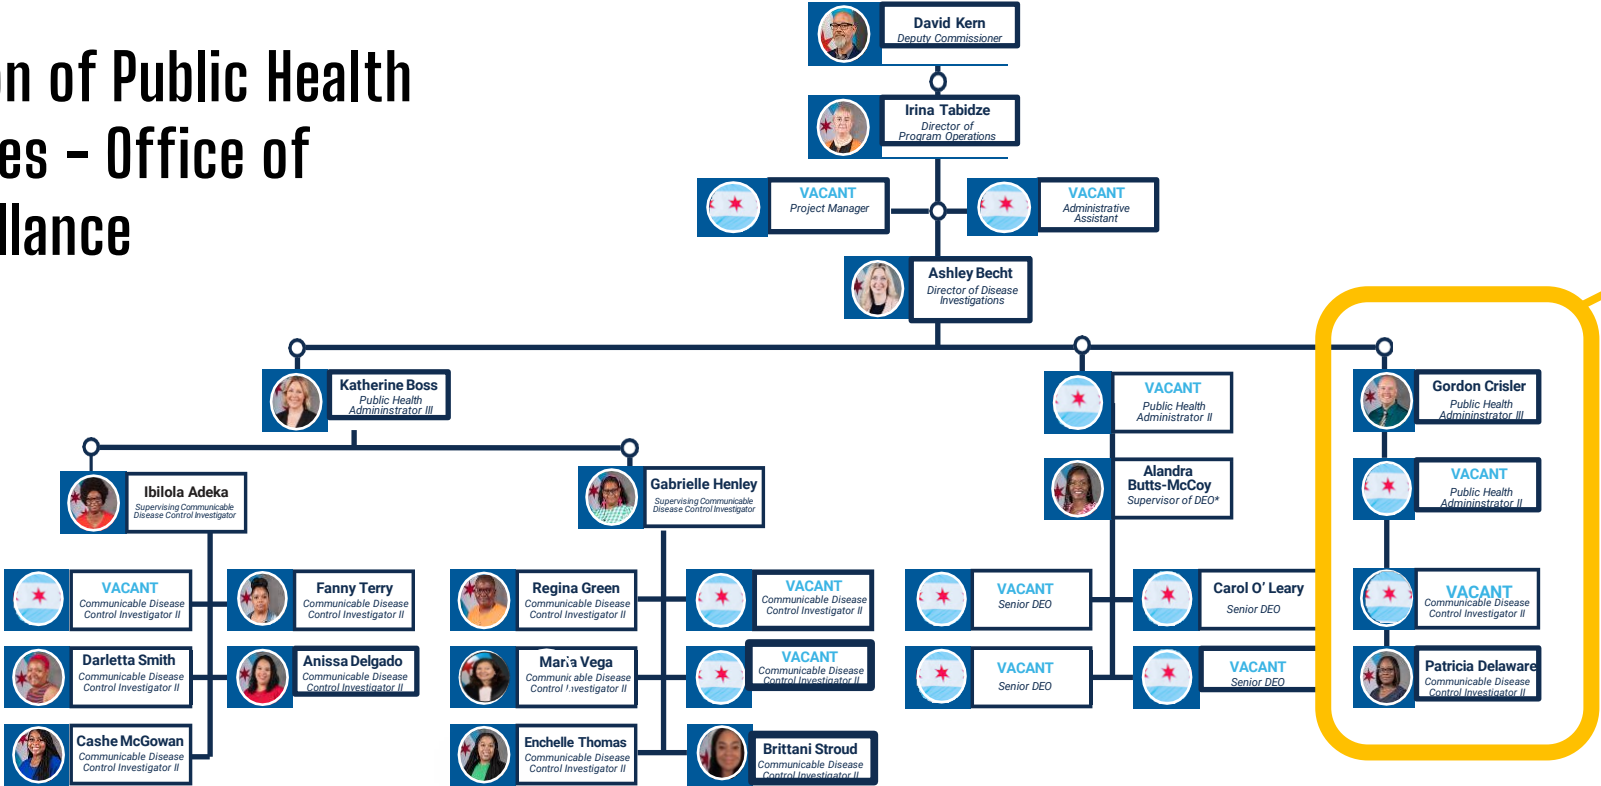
n of Public Health
es – Office of
llance

David Kern
Deputy Commissioner

Irina Tabidze
Director of Program Operations

VACANT
Project Manager

VACANT
Administrative Assistant

Ashley Becht
Director of Disease Investigations

Katherine Boss
Public Health Administrator III

Ibilola Adeka
Supervising Communicable Disease Control Investigator

VACANT
Communicable Disease Control Investigator II

Fanny Terry
Communicable Disease Control Investigator II

Darletta Smith
Communicable Disease Control Investigator II

Anissa Delgado
Communicable Disease Control Investigator II

Cashe McGowan
Communicable Disease Control Investigator II

Gabrielle Henley
Supervising Communicable Disease Control Investigator

Regina Green
Communicable Disease Control Investigator II

VACANT
Communicable Disease Control Investigator II

Maria Vega
Communicable Disease Control Investigator II

VACANT
Communicable Disease Control Investigator II

Enchelle Thomas
Communicable Disease Control Investigator II

Brittani Stroud
Communicable Disease Control Investigator II

VACANT
Public Health Administrator II

Alandra Butts-McCoy
Supervisor of DEO*

VACANT
Senior DEO

Carol O' Leary
Senior DEO

VACANT
Senior DEO

VACANT
Senior DEO

Gordon Crisler
Public Health Administrator III

VACANT
Public Health Administrator II

VACANT
Communicable Disease Control Investigator II

Patricia Delaware
Communicable Disease Control Investigator II